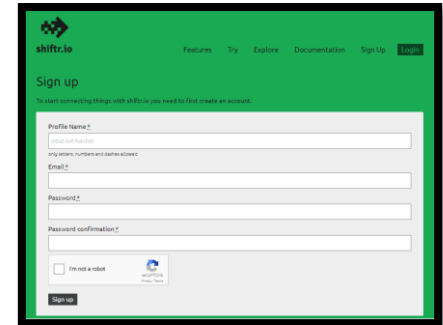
shiftr.io

Features Try Explore Documentation Sign Up Login

Sign up

To start connecting things with shiftr.io you need to first create an account.

Profile Name *

next-bit-hacker

only letters, numbers and dashes allowed

Email *

Password *

Password confirmation *

I'm not a robot

reCAPTCHA
Privacy - Terms

Sign up